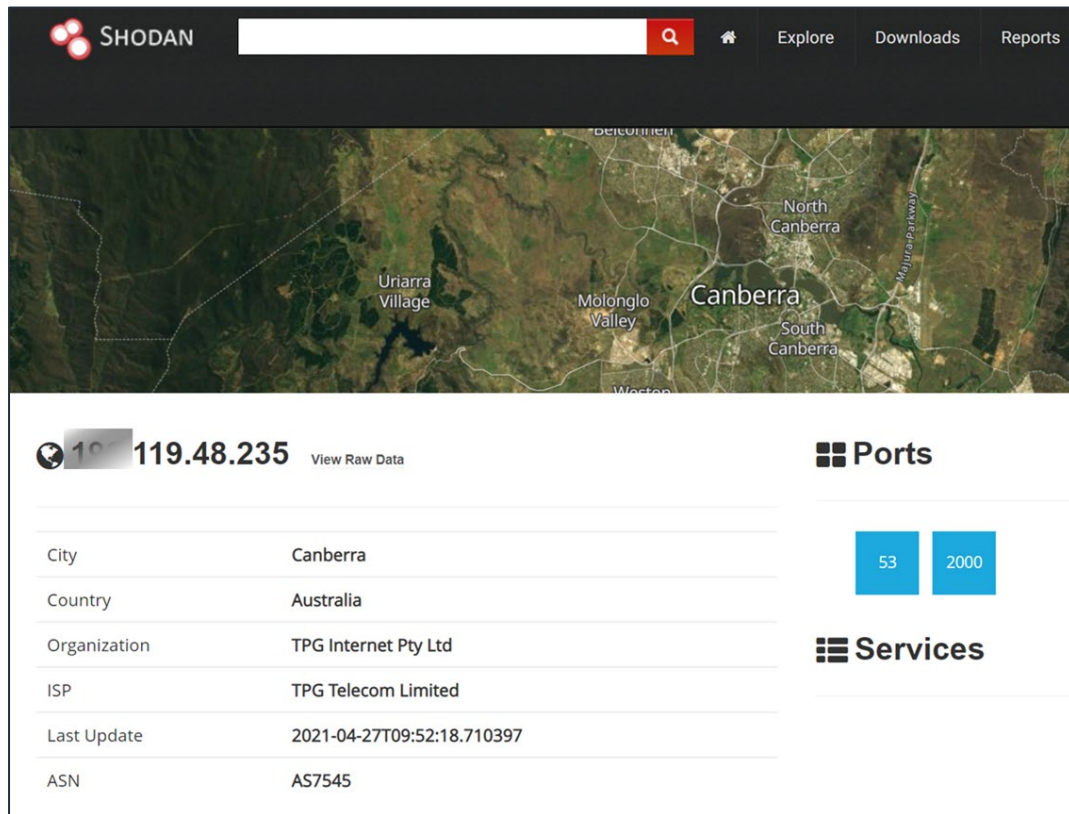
SHODAN

Explore Downloads Reports

Belconnen

North Canberra

Majura Parkway

Uriarra Village

Molonglo Valley

Canberra

South Canberra

Weston

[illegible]119.48.235 View Raw Data

| City | Canberra |
|---|---|
| Country | Australia |
| Organization | TPG Internet Pty Ltd |
| ISP | TPG Telecom Limited |
| Last Update | 2021-04-27T09:52:18.710397 |
| ASN | AS7545 |

Ports

53 2000

Services